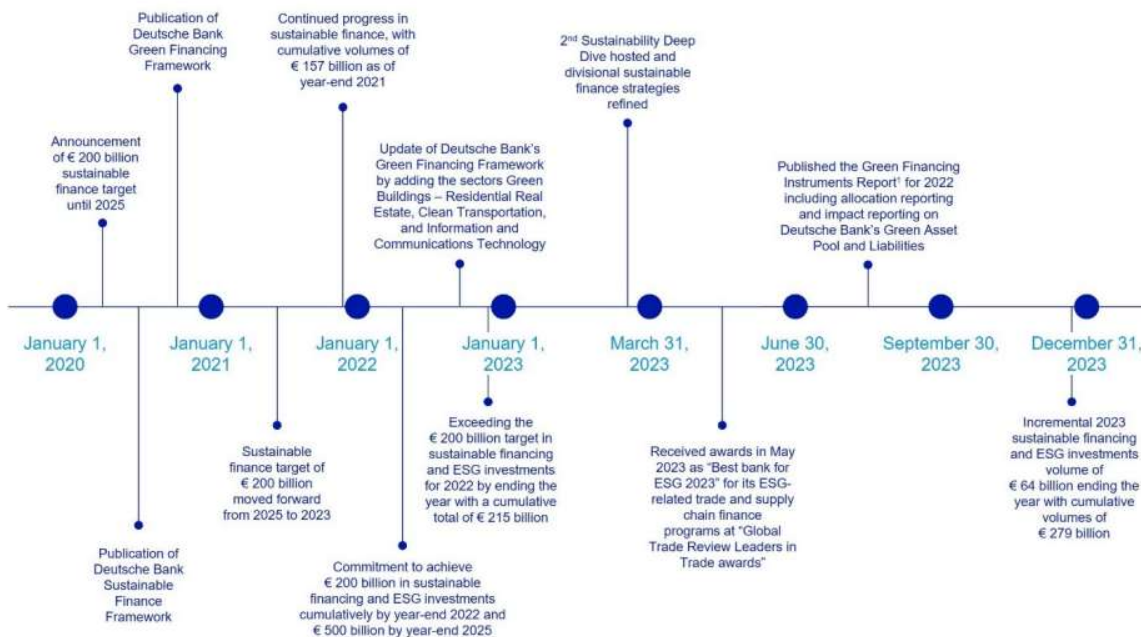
Publication of Deutsche Bank Green Financing Framework

Continued progress in sustainable finance, with cumulative volumes of € 157 billion as of year-end 2021

2nd Sustainability Deep Dive hosted and divisional sustainable finance strategies refined

Announcement of € 200 billion sustainable finance target until 2025

Update of Deutsche Bank's Green Financing Framework by adding the sectors Green Buildings – Residential Real Estate, Clean Transportation, and Information and Communications Technology

Published the Green Financing Instruments Report¹ for 2022 including allocation reporting and impact reporting on Deutsche Bank's Green Asset Pool and Liabilities

January 1, 2020

January 1, 2021

January 1, 2022

January 1, 2023

March 31, 2023

June 30, 2023

September 30, 2023

December 31, 2023

Sustainable finance target of € 200 billion moved forward from 2025 to 2023

Exceeding the € 200 billion target in sustainable financing and ESG investments for 2022 by ending the year with a cumulative total of € 215 billion

Received awards in May 2023 as "Best bank for ESG 2023" for its ESG-related trade and supply chain finance programs at "Global Trade Review Leaders in Trade awards"

Incremental 2023 sustainable financing and ESG investments volume of € 64 billion ending the year with cumulative volumes of € 279 billion

Publication of Deutsche Bank Sustainable Finance Framework

Commitment to achieve € 200 billion in sustainable financing and ESG investments cumulatively by year-end 2022 and € 500 billion by year-end 2025